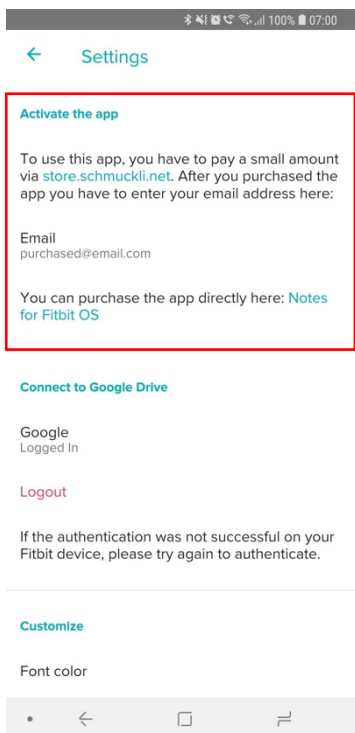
100% 07:00

← Settings

Activate the app

To use this app, you have to pay a small amount via store.schmuckli.net. After you purchased the app you have to enter your email address here:

Email
purchased@email.com

You can purchase the app directly here: Notes for Fitbit OS

Connect to Google Drive

Google
Logged In

Logout

If the authentication was not successful on your Fitbit device, please try again to authenticate.

Customize

Font color